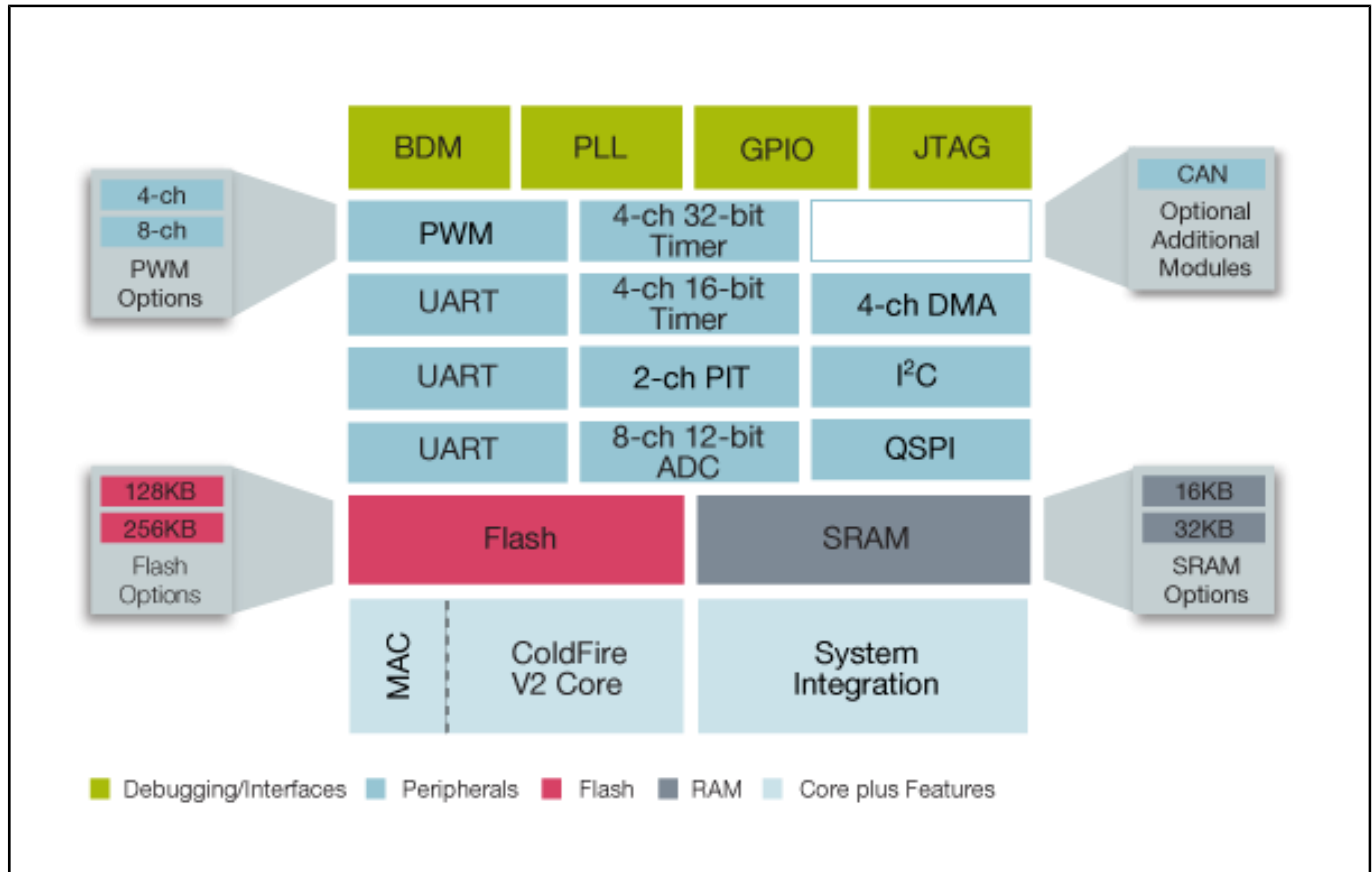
4-ch
8-ch
PWM Options

BDM
PLL
GPIO
JTAG

CAN
Optional Additional Modules

PWM
4-ch 32-bit Timer

UART
4-ch 16-bit Timer
4-ch DMA

UART
2-ch PIT
I$^2$C

UART
8-ch 12-bit ADC
QSPI

128KB
256KB
Flash Options

Flash
SRAM

16KB
32KB
SRAM Options

MAC
ColdFire V2 Core
System Integration

Debugging/Interfaces Peripherals Flash RAM Core plus Features